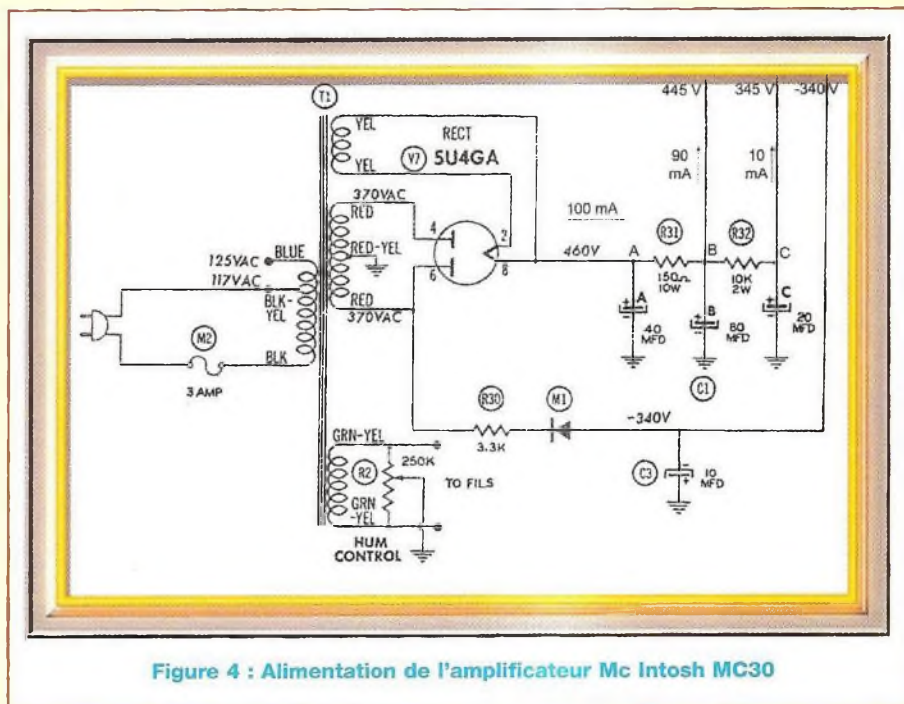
T1

YEL
YEL
RECT
V7 5U4GA
370VAC
RED
RED-YEL
RED
370VAC
4
6
2
8

125VAC BLUE
117VAC
BLK-YEL
BLK
M2
3 AMP

445 V
345 V
-340 V
90 mA
10 mA
100 mA
460V
A
R31
150Ω 10W
B
R32
10K 2W
C
A 40 MFD
B 80 MFD
C 20 MFD
C1

R30
3.3K
M1
-340V
C3
10 MFD

GRN-YEL
R2
250K
GRN-YEL
TO FILS
HUM CONTROL

Figure 4 : Alimentation de l'amplificateur Mc Intosh MC30